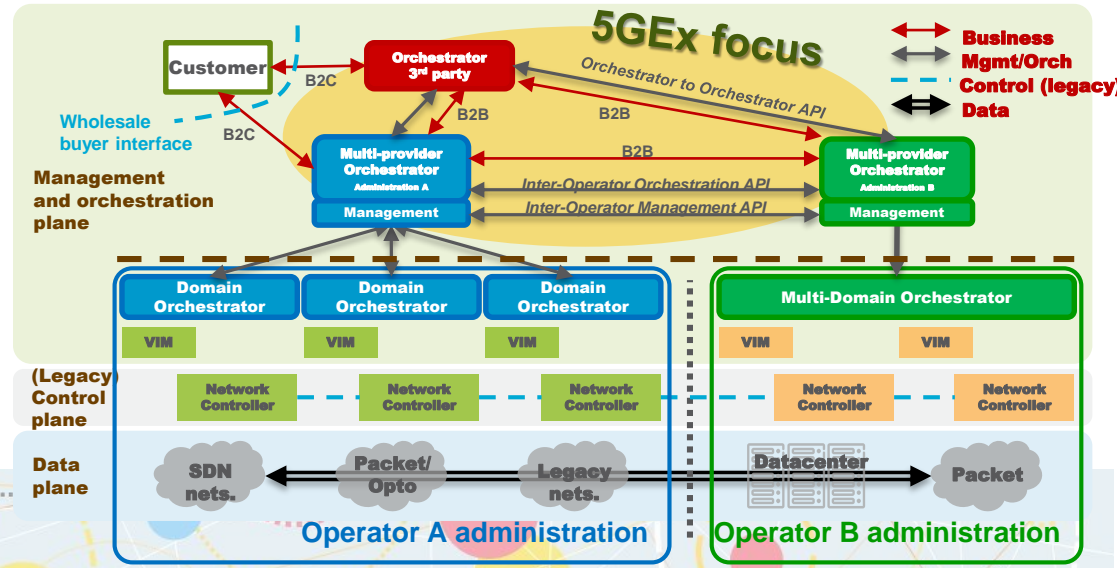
5GEx focus

Business
Mgmt/Orch
Control (legacy)
Data

Customer

Orchestrator 3rd party

B2C

Wholesale buyer interface

B2C

B2B

B2B

Orchestrator to Orchestrator API

Management and orchestration plane

Multi-provider Orchestrator
Administration A

Management

B2B

Inter-Operator Orchestration API

Inter-Operator Management API

Multi-provider Orchestrator
Administration B

Management

Domain Orchestrator

Domain Orchestrator

Domain Orchestrator

Multi-Domain Orchestrator

VIM

VIM

VIM

VIM

VIM

(Legacy) Control plane

Network Controller

Network Controller

Network Controller

Network Controller

Network Controller

Data plane

SDN nets.

Packet/ Opto

Legacy nets.

Datacenter

Packet

Operator A administration

Operator B administration